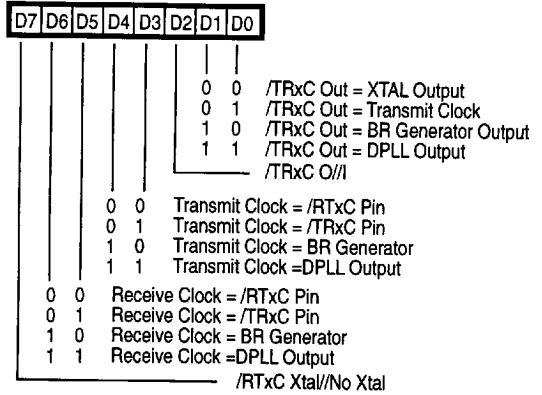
D7 D6 D5 D4 D3 D2 D1 D0

0 0 /TRxC Out = XTAL Output
0 1 /TRxC Out = Transmit Clock
1 0 /TRxC Out = BR Generator Output
1 1 /TRxC Out = DPLL Output
/TRxC O//I

0 0 Transmit Clock = /RTxC Pin
0 1 Transmit Clock = /TRxC Pin
1 0 Transmit Clock = BR Generator
1 1 Transmit Clock =DPLL Output

0 0 Receive Clock = /RTxC Pin
0 1 Receive Clock = /TRxC Pin
1 0 Receive Clock = BR Generator
1 1 Receive Clock =DPLL Output

/RTxC Xtal//No Xtal